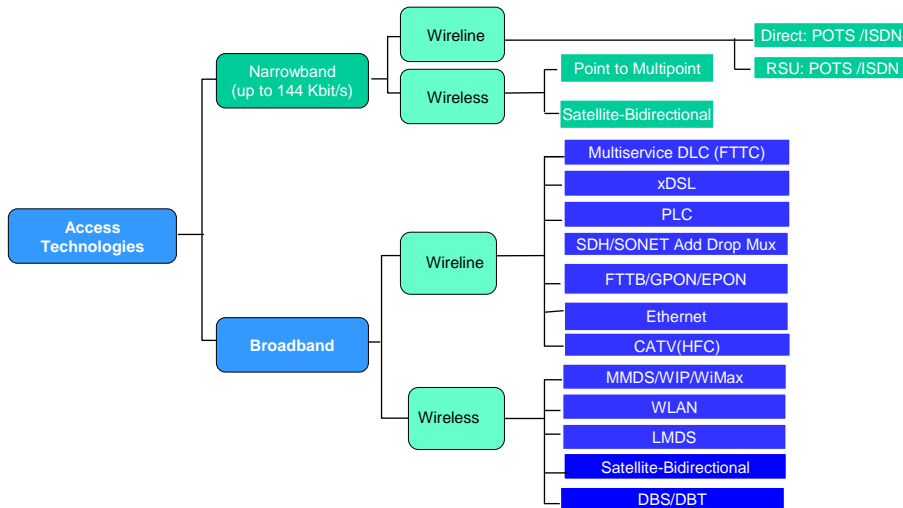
Access Technologies

Narrowband (up to 144 Kbit/s)

Wireline

Direct: POTS /ISDN

RSU: POTS /ISDN

Wireless

Point to Multipoint

Satellite-Bidirectional

Broadband

Wireline

Multiservice DLC (FTTC)

xDSL

PLC

SDH/SONET Add Drop Mux

FTTB/GPON/EPON

Ethernet

CATV(HFC)

Wireless

MMDS/WIP/WiMax

WLAN

LMDS

Satellite-Bidirectional

DBS/DBT